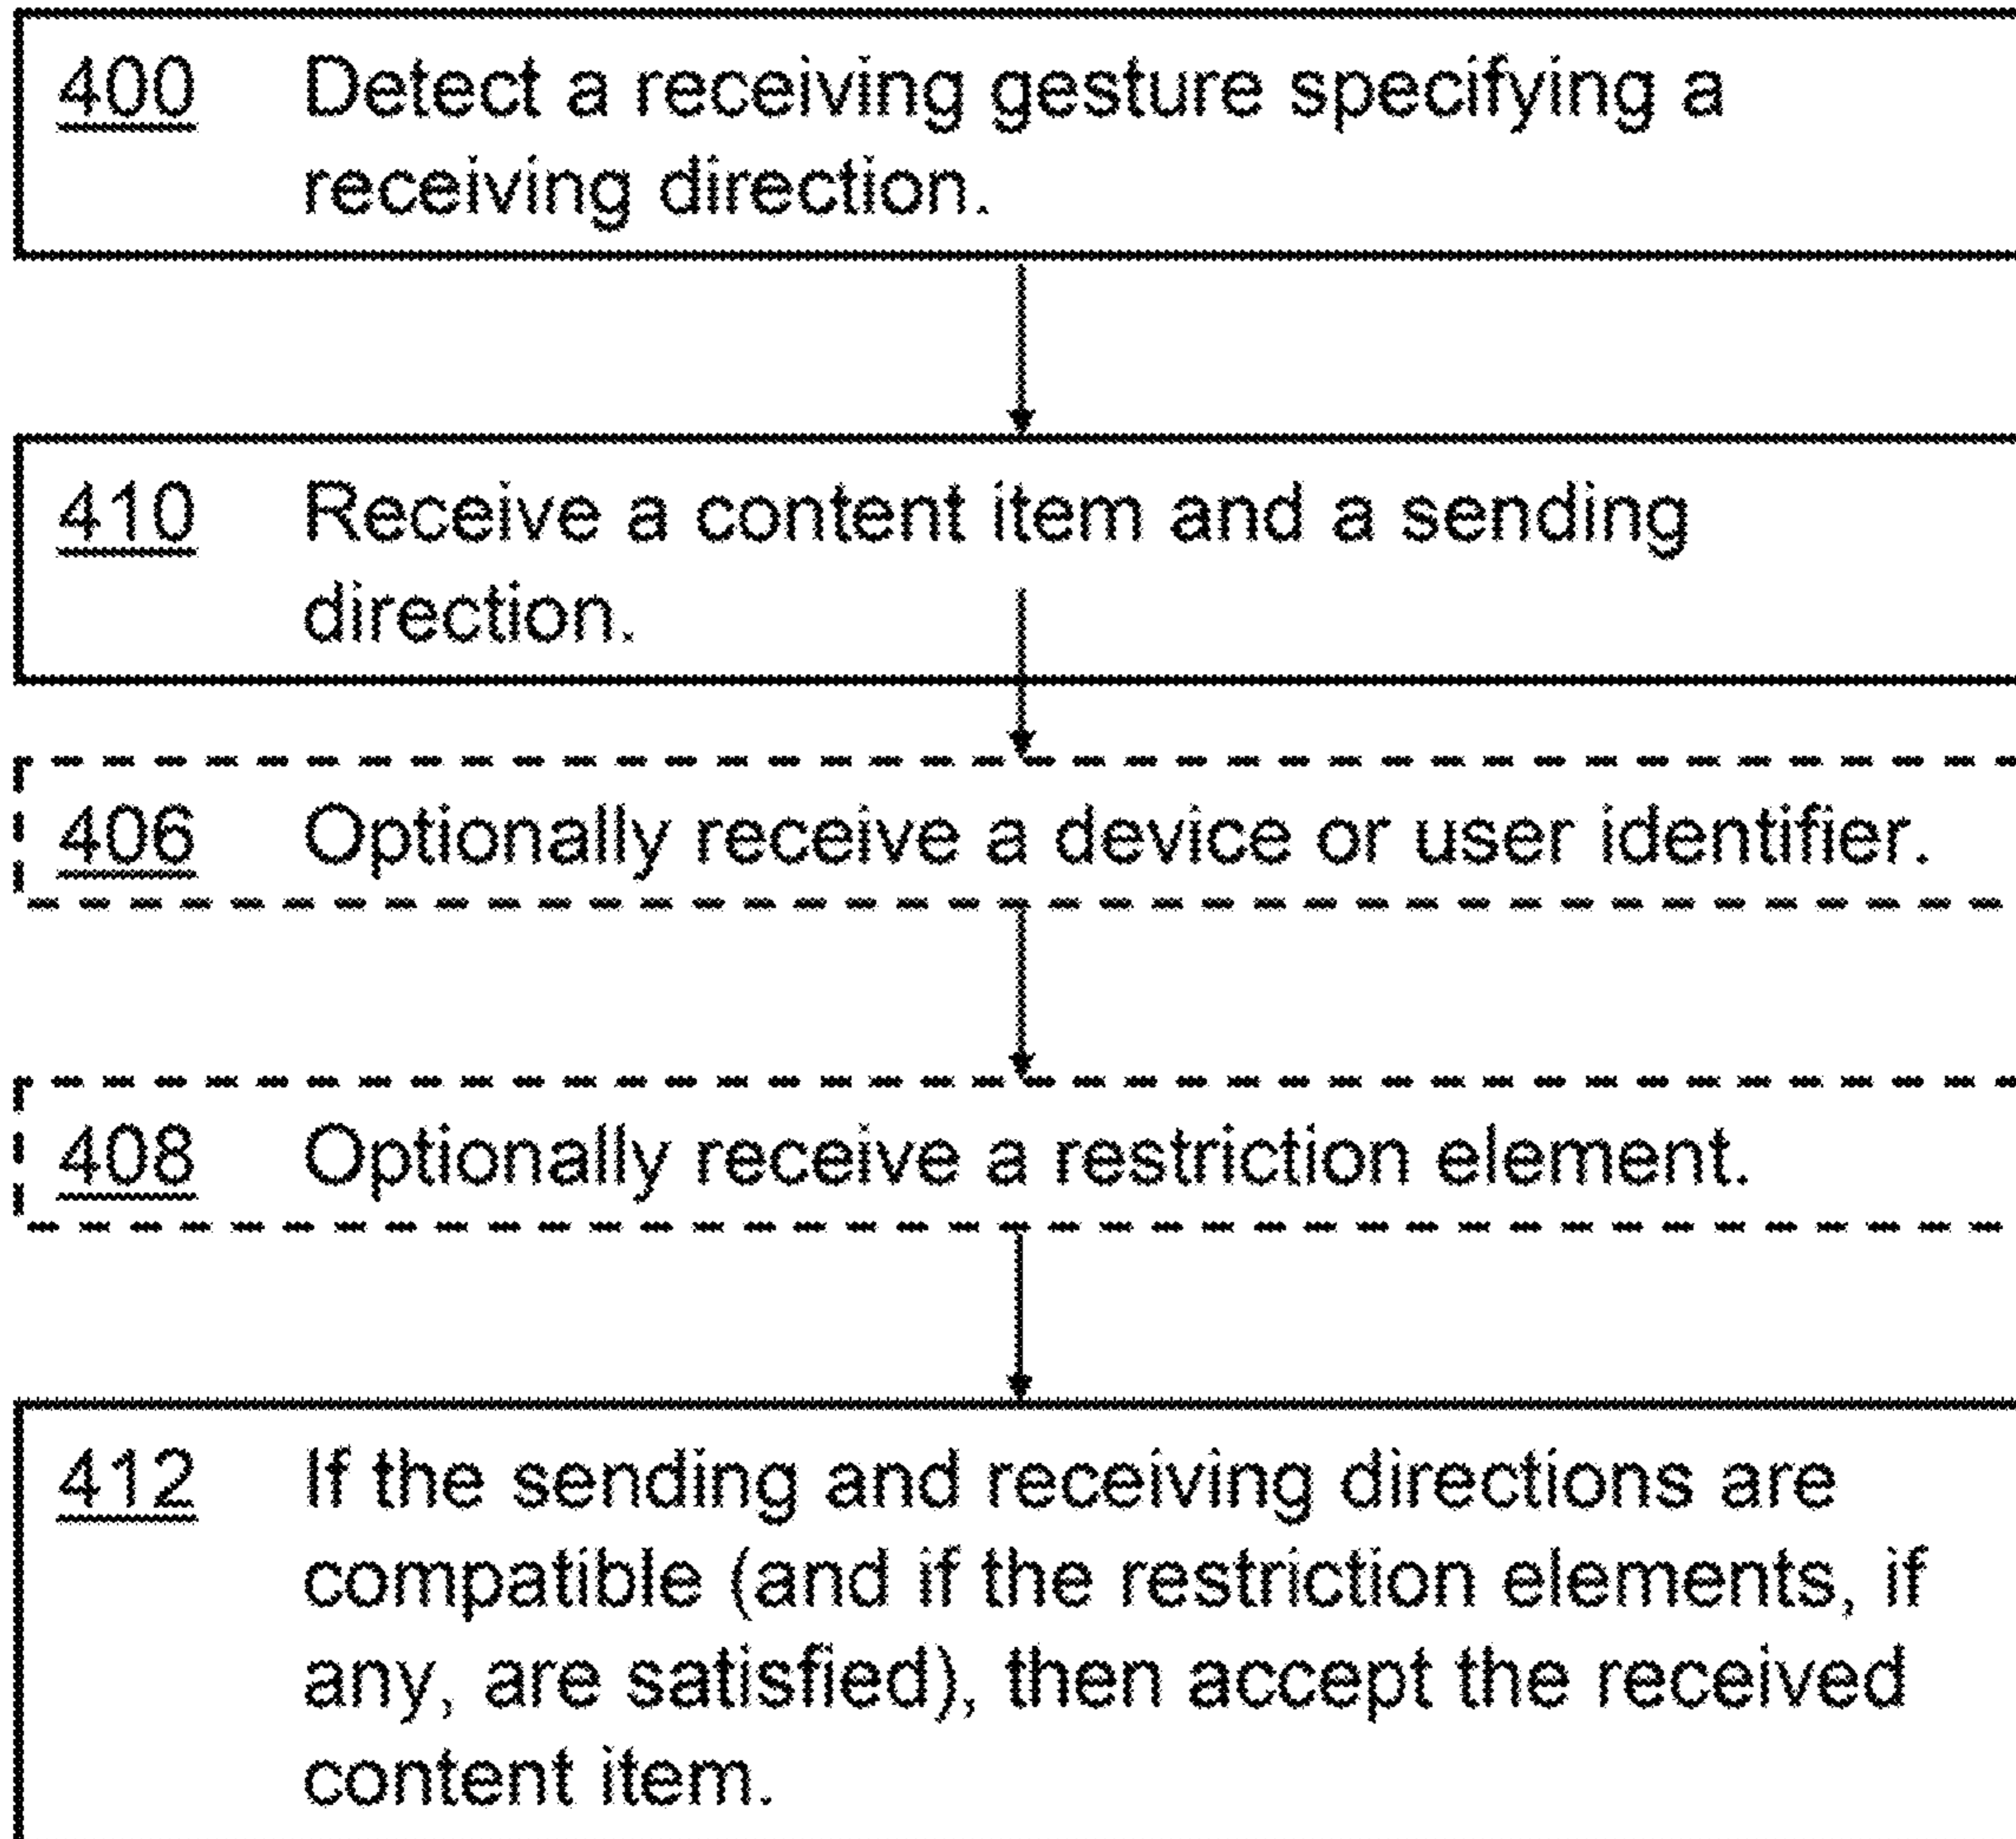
400 Detect a receiving gesture specifying a receiving direction.

410 Receive a content item and a sending direction.

406 Optionally receive a device or user identifier.

408 Optionally receive a restriction element.

412 If the sending and receiving directions are compatible (and if the restriction elements, if any, are satisfied), then accept the received content item.